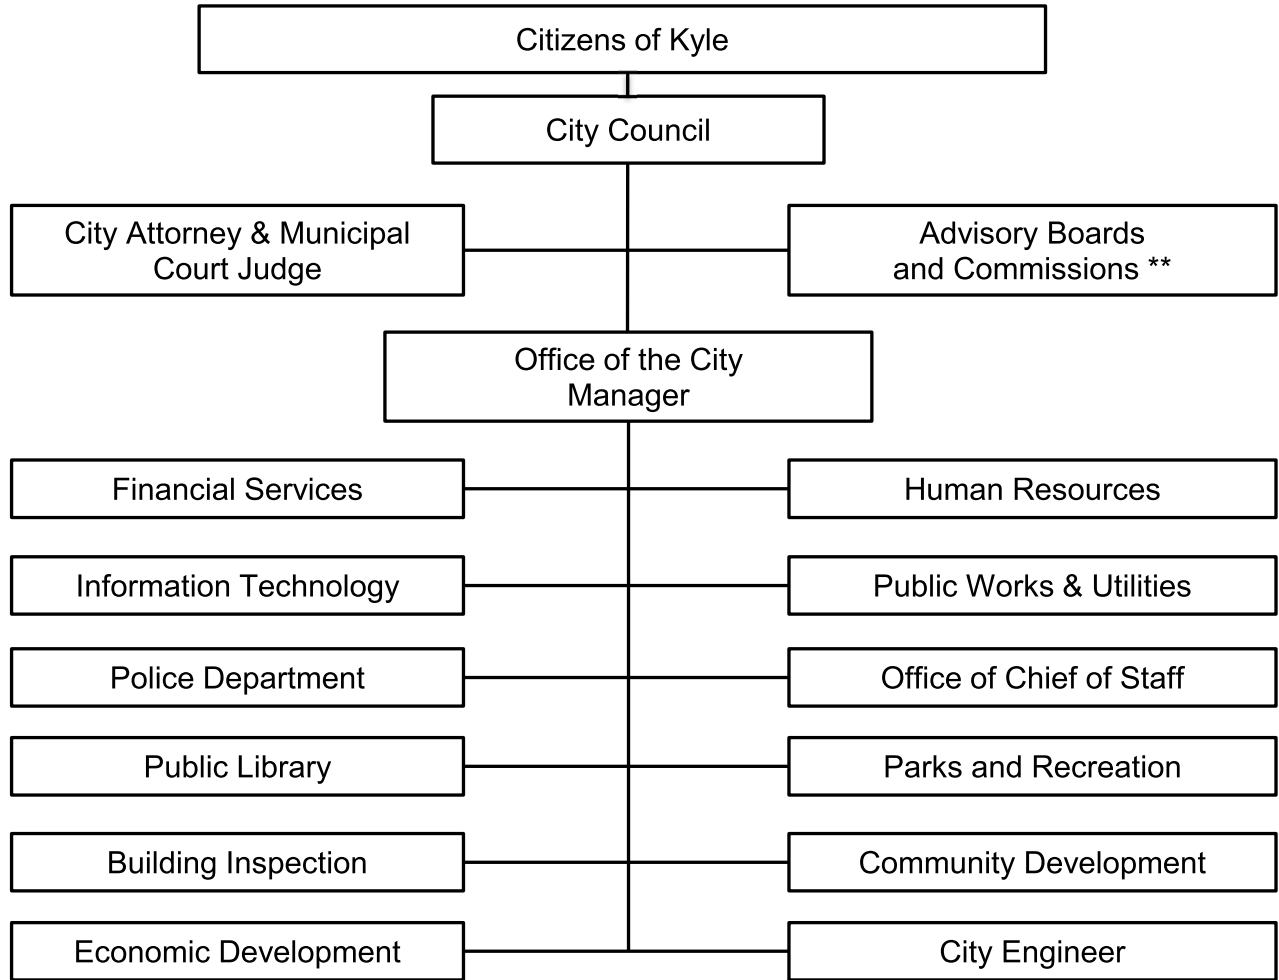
Citizens of Kyle

City Council

City Attorney & Municipal Court Judge

Advisory Boards and Commissions **

Office of the City Manager

Financial Services

Human Resources

Information Technology

Public Works & Utilities

Police Department

Office of Chief of Staff

Public Library

Parks and Recreation

Building Inspection

Community Development

Economic Development

City Engineer